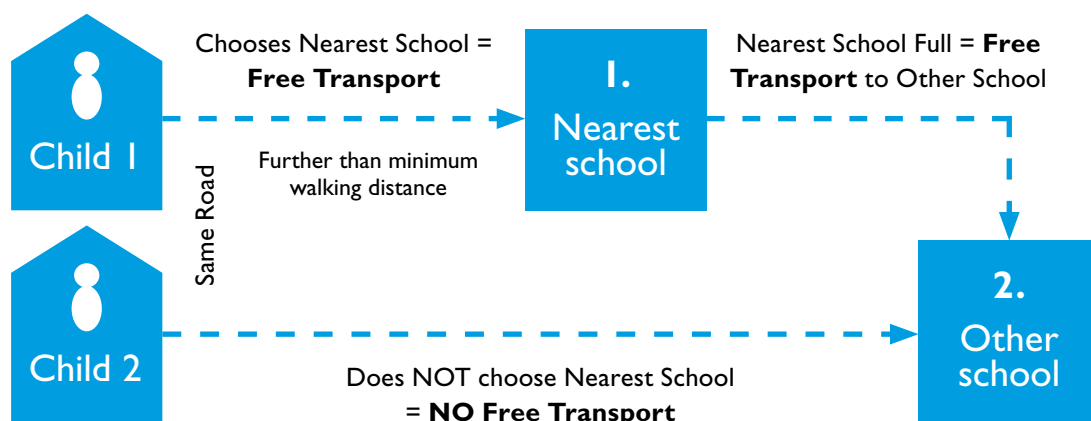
Child 1

Chooses Nearest School = **Free Transport**

Further than minimum walking distance

1. Nearest school

Nearest School Full = **Free Transport** to Other School

Same Road

Child 2

Does NOT choose Nearest School = **NO Free Transport**

2. Other school